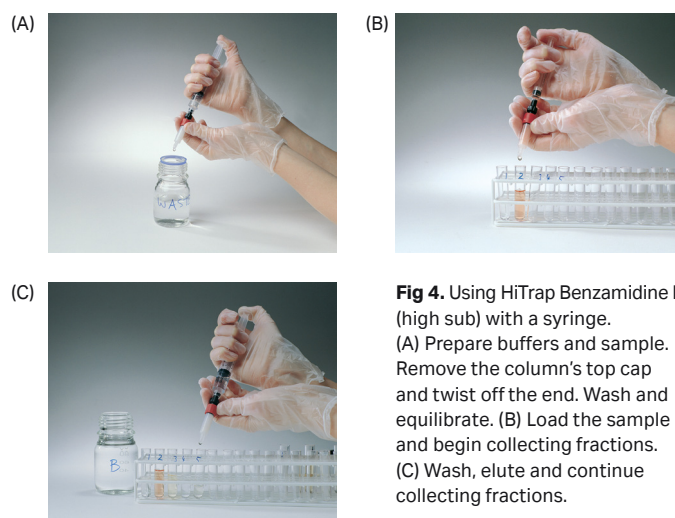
(A)

WASH

(B)

2 3 4 5

(C)

B

2 3 4 5

**Fig 4.** Using HiTrap Benzamidine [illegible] (high sub) with a syringe.
(A) Prepare buffers and sample. Remove the column's top cap and twist off the end. Wash and equilibrate. (B) Load the sample and begin collecting fractions. (C) Wash, elute and continue collecting fractions.